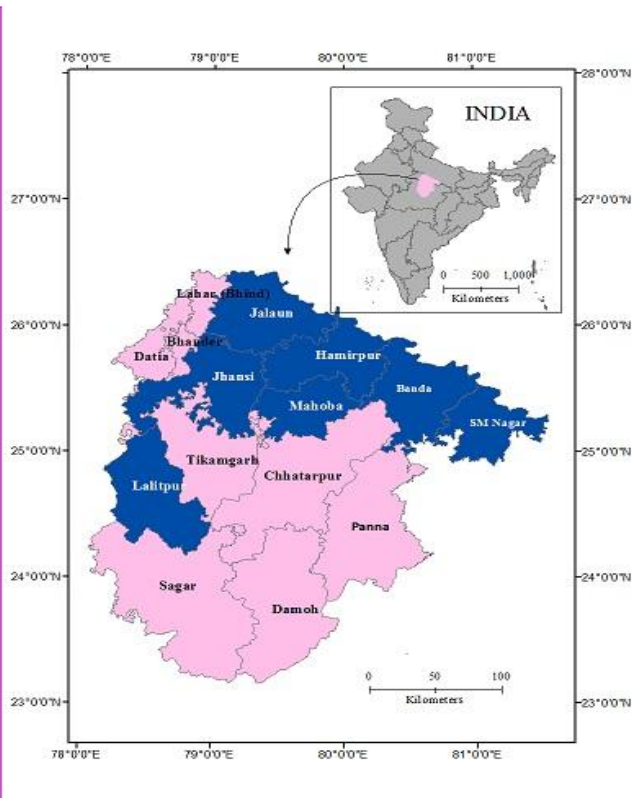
78°0'0"E
79°0'0"E
80°0'0"E
81°0'0"E
28°0'0"N
27°0'0"N
27°0'0"N
26°0'0"N
26°0'0"N
25°0'0"N
25°0'0"N
24°0'0"N
24°0'0"N
23°0'0"N
23°0'0"N
78°0'0"E
79°0'0"E
80°0'0"E
81°0'0"E

INDIA
0 500 1,000
Kilometers

Lahar (Bhind)
Jalaun
Datia
Bhander
Hamirpur
Jhansi
Banda
Mahoba
SM Nagar
Tikamgarh
Chhatarpur
Lalitpur
Panna
Sagar
Damoh

0 50 100
Kilometers